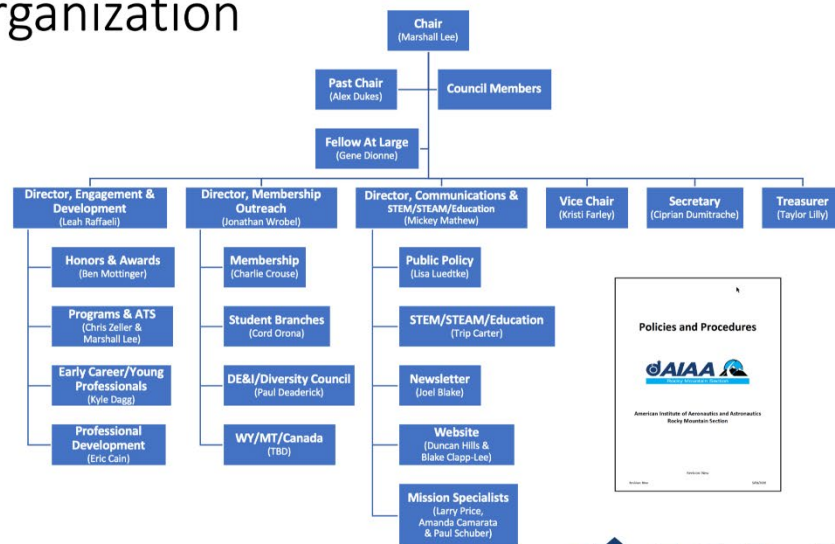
rganization

Chair
(Marshall Lee)

Past Chair
(Alex Dukes)

Council Members

Fellow At Large
(Gene Dionne)

Director, Engagement & Development
(Leah Raffaeli)

Director, Membership Outreach
(Jonathan Wrobel)

Director, Communications & STEM/STEAM/Education
(Mickey Mathew)

Vice Chair
(Kristi Farley)

Secretary
(Ciprian Dumitrache)

Treasurer
(Taylor Lilly)

Honors & Awards
(Ben Mottinger)

Programs & ATS
(Chris Zeller & Marshall Lee)

Early Career/Young Professionals
(Kyle Dagg)

Professional Development
(Eric Cain)

Membership
(Charlie Crouse)

Student Branches
(Cord Orona)

DE&I/Diversity Council
(Paul Deaderick)

WY/MT/Canada
(TBD)

Public Policy
(Lisa Luedtke)

STEM/STEAM/Education
(Trip Carter)

Newsletter
(Joel Blake)

Website
(Duncan Hills & Blake Clapp-Lee)

Mission Specialists
(Larry Price, Amanda Camarata & Paul Schuber)

Policies and Procedures

AIAA
Rocky Mountain Section

American Institute of Aeronautics and Astronautics
Rocky Mountain Section

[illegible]

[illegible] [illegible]